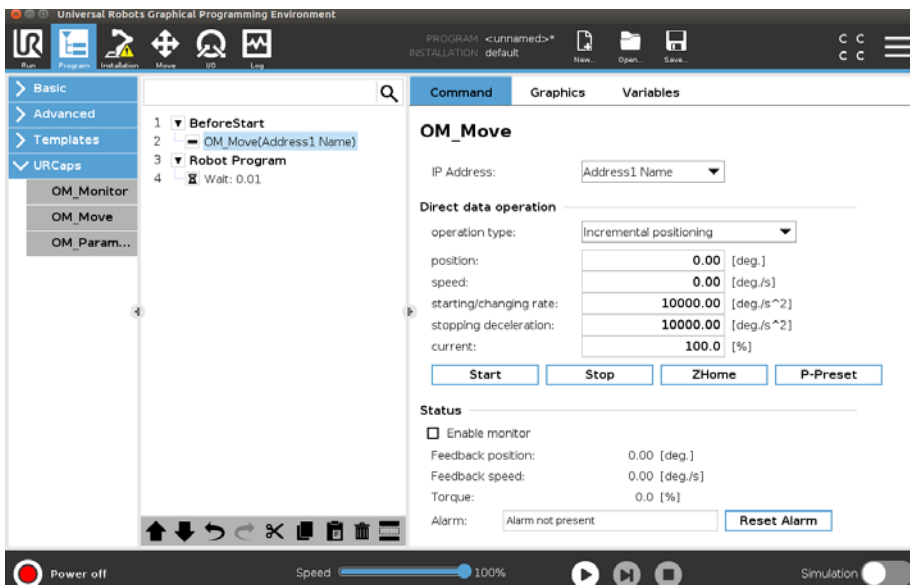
Universal Robots Graphical Programming Environment

Run Program Installation Move I/O Log

PROGRAM <unnamed>*
INSTALLATION default

New... Open... Save...

C C
C C

Basic
Advanced
Templates
URCaps
OM_Monitor
OM_Move
OM_Param...

1 BeforeStart
2 OM_Move(Address1 Name)
3 Robot Program
4 Wait: 0.01

Command Graphics Variables

OM_Move

IP Address: Address1 Name

Direct data operation

operation type: Incremental positioning

| | | |
|---|---|---|
| position: | 0.00 | [deg.] |
| speed: | 0.00 | [deg./s] |
| starting/changing rate: | 10000.00 | [deg./s^2] |
| stopping deceleration: | 10000.00 | [deg./s^2] |
| current: | 100.0 | [%] |

Start Stop ZHome P-Preset

Status

Enable monitor

Feedback position: 0.00 [deg.]
Feedback speed: 0.00 [deg./s]
Torque: 0.0 [%]
Alarm: Alarm not present Reset Alarm

Power off Speed 100% Simulation